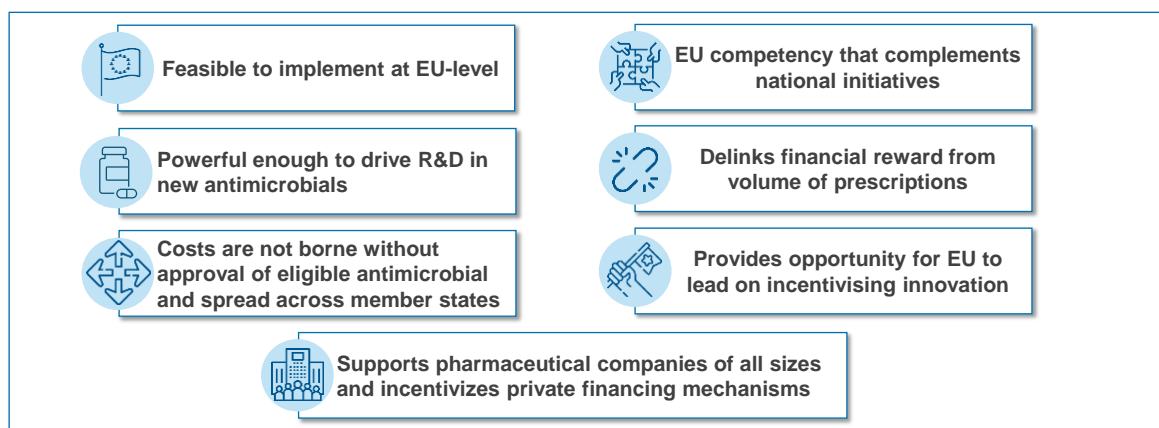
Feasible to implement at EU-level

EU competency that complements national initiatives

Powerful enough to drive R&D in new antimicrobials

Delinks financial reward from volume of prescriptions

Costs are not borne without approval of eligible antimicrobial and spread across member states

Provides opportunity for EU to lead on incentivising innovation

Supports pharmaceutical companies of all sizes and incentivizes private financing mechanisms